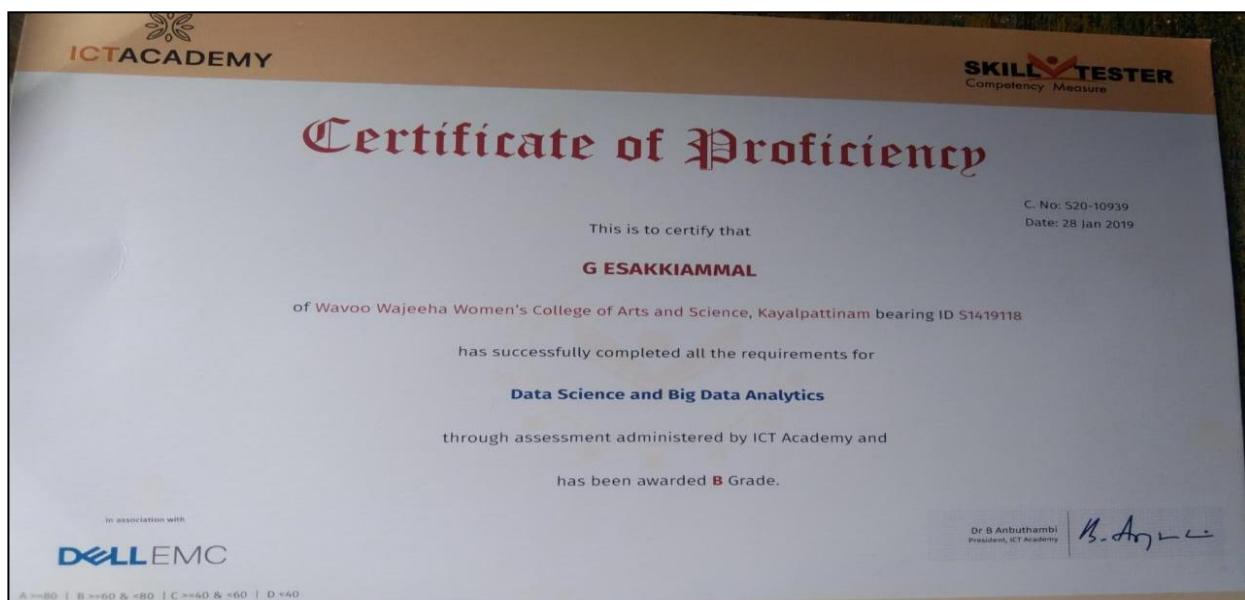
ICTACADEMY

SKILL TESTER
Competency Measure

Certificate of Proficiency

C. No: S20-10939
Date: 28 Jan 2019

This is to certify that

G ESAKKIAMMAL

of Wavoo Wajeeha Women's College of Arts and Science, Kayalpattinam bearing ID S1419118

has successfully completed all the requirements for

Data Science and Big Data Analytics

through assessment administered by ICT Academy and

has been awarded B Grade.

In association with

DELLEMC

Dr B Anbuthambi
President, ICT Academy

B. Anbu

A >=80 | B >=60 & <80 | C >=40 & <60 | D <40